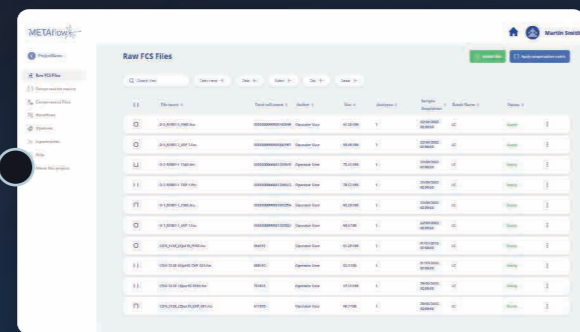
METAflow

Martin Smith

Raw FCS Files

Upload files

Apply compensation matrix

Raw FCS Files

Compensation matrix

Compensated Files

Workflows

Analysis

Experiments

Help

Q Search files

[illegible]

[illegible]

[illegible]

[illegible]

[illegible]

File name

Total cell count

Author

Size

Analyses

Sample Acquisition

Batch Name

Status

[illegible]

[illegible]

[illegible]

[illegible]

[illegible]

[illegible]

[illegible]

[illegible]

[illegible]

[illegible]